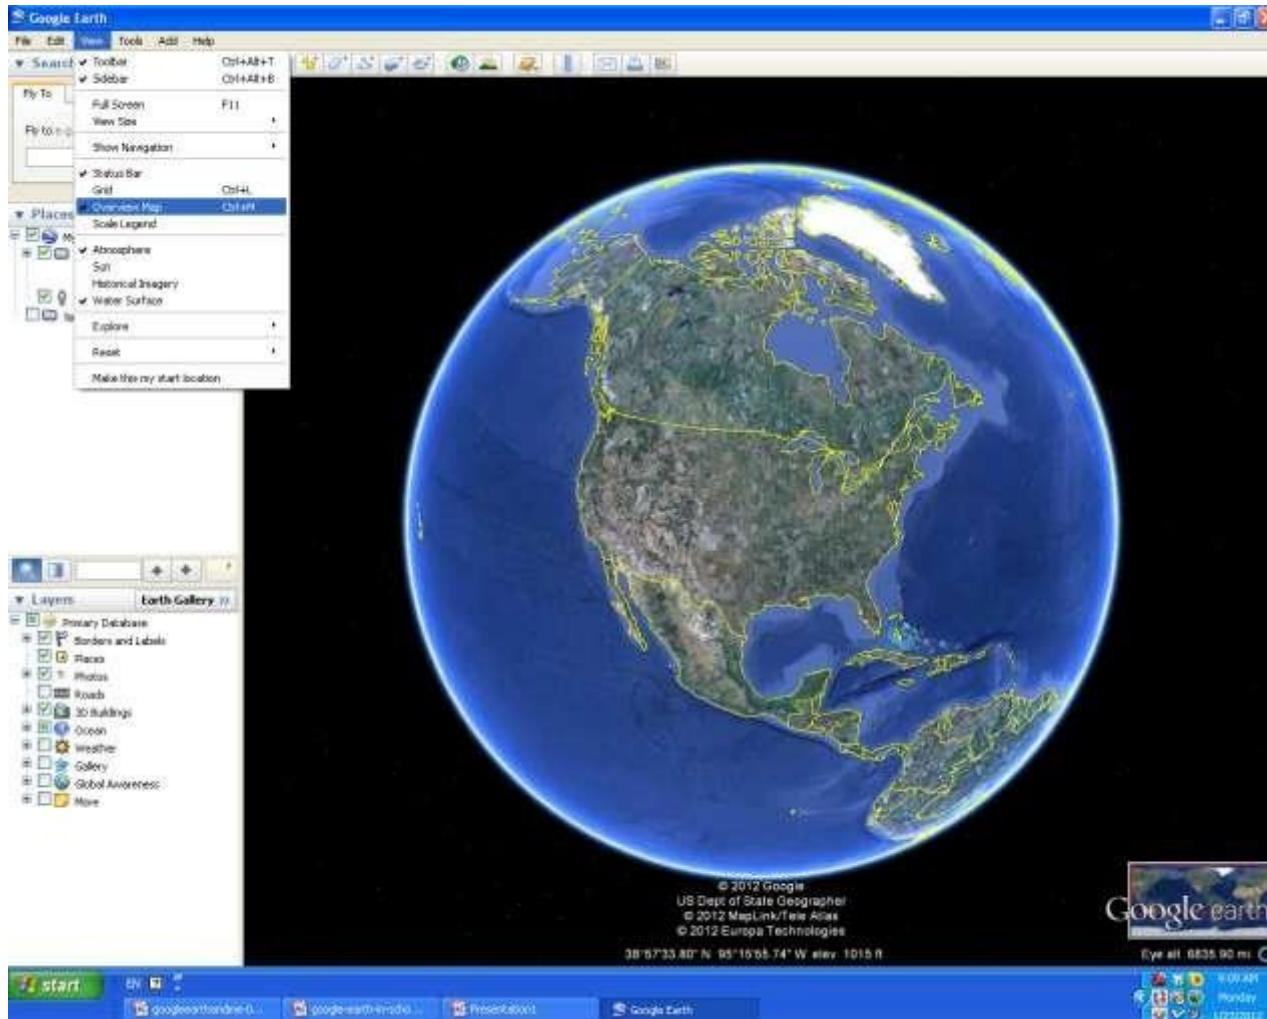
Google Earth

File Edit View Tools Add Help

Search

Fly To

Fly to

Toolbar Ctrl+Alt+T
Sidebar Ctrl+Alt+B
Full Screen F11
View Size
Show Navigation
Status Bar
Grid Ctrl+L
Overview Map Ctrl+M
Scale Legend
Atmosphere
Sun
Historical Imagery
Water Surface
Explore
Reset
Make this my start location

Places

Layers Earth Gallery

Primary Database
Borders and Labels
Places
Photos
Roads
3D Buildings
Ocean
Weather
Gallery
Global Awareness
More

© 2012 Google
US Dept of State Geographer
© 2012 MapLink/Tele Atlas
© 2012 Europa Technologies

38°57'33.80" N 95°15'55.74" W elev 1015 ft

Google earth

Eye alt 6835.90 mi

start

EN

googleearthandne-0...

google-earth-in-edu...

Presentation1

Google Earth

9:00 AM
Monday
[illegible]